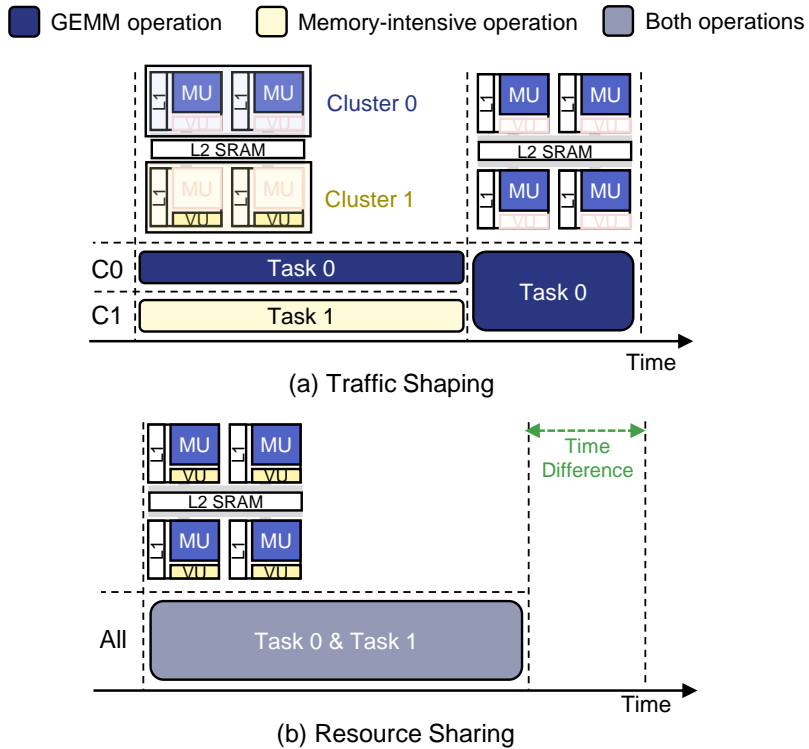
GEMM operation
Memory-intensive operation
Both operations

L1 MU VU
L1 MU VU
Cluster 0
L2 SRAM
L1 MU VU
L1 MU VU
Cluster 1

L1 MU VU
L1 MU VU
L2 SRAM
L1 MU VU
L1 MU VU

C0
Task 0
C1
Task 1
Task 0
Time
(a) Traffic Shaping

L1 MU VU
L1 MU VU
L2 SRAM
L1 MU VU
L1 MU VU

Time Difference

All
Task 0 & Task 1
Time
(b) Resource Sharing